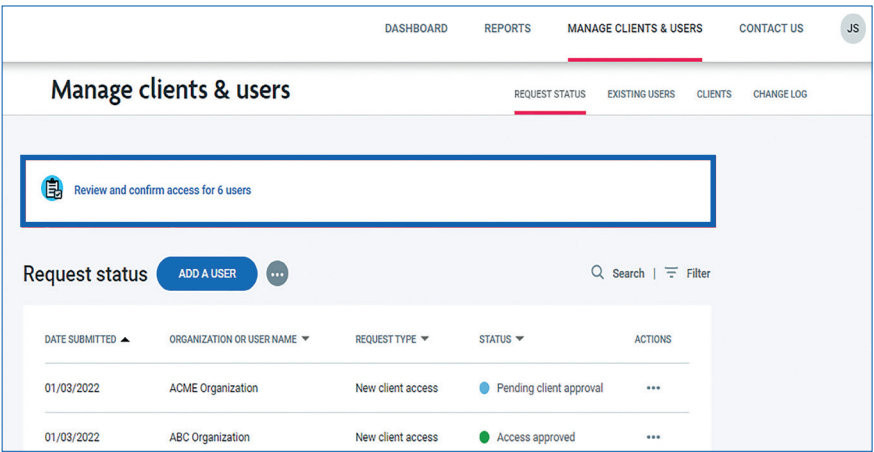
DASHBOARD REPORTS MANAGE CLIENTS & USERS CONTACT US JS

Manage clients & users

REQUEST STATUS EXISTING USERS CLIENTS CHANGE LOG

Review and confirm access for 6 users

Request status ADD A USER ...

Search | Filter

| DATE SUBMITTED | ORGANIZATION OR USER NAME | REQUEST TYPE | STATUS | ACTIONS |
|---|---|---|---|---|
| 01/03/2022 | ACME Organization | New client access | Pending client approval | ... |
| 01/03/2022 | ABC Organization | New client access | Access approved | ... |